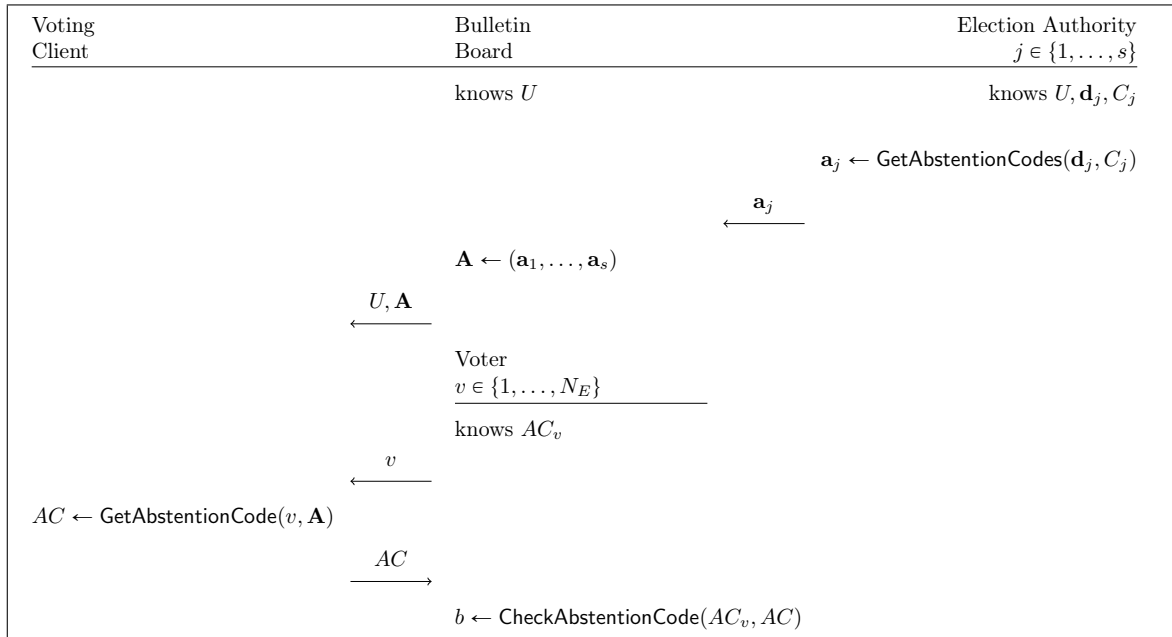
Voting Client

Bulletin Board

Election Authority $j \in \{1, \ldots, s\}$

knows $U$

knows $U, \mathbf{d}_j, C_j$

$\mathbf{a}_j \leftarrow \mathsf{GetAbstentionCodes}(\mathbf{d}_j, C_j)$

$\mathbf{a}_j$

$\mathbf{A} \leftarrow (\mathbf{a}_1, \ldots, \mathbf{a}_s)$

$U, \mathbf{A}$

Voter $v \in \{1, \ldots, N_E\}$

knows $AC_v$

$v$

$AC \leftarrow \mathsf{GetAbstentionCode}(v, \mathbf{A})$

$AC$

$b \leftarrow \mathsf{CheckAbstentionCode}(AC_v, AC)$